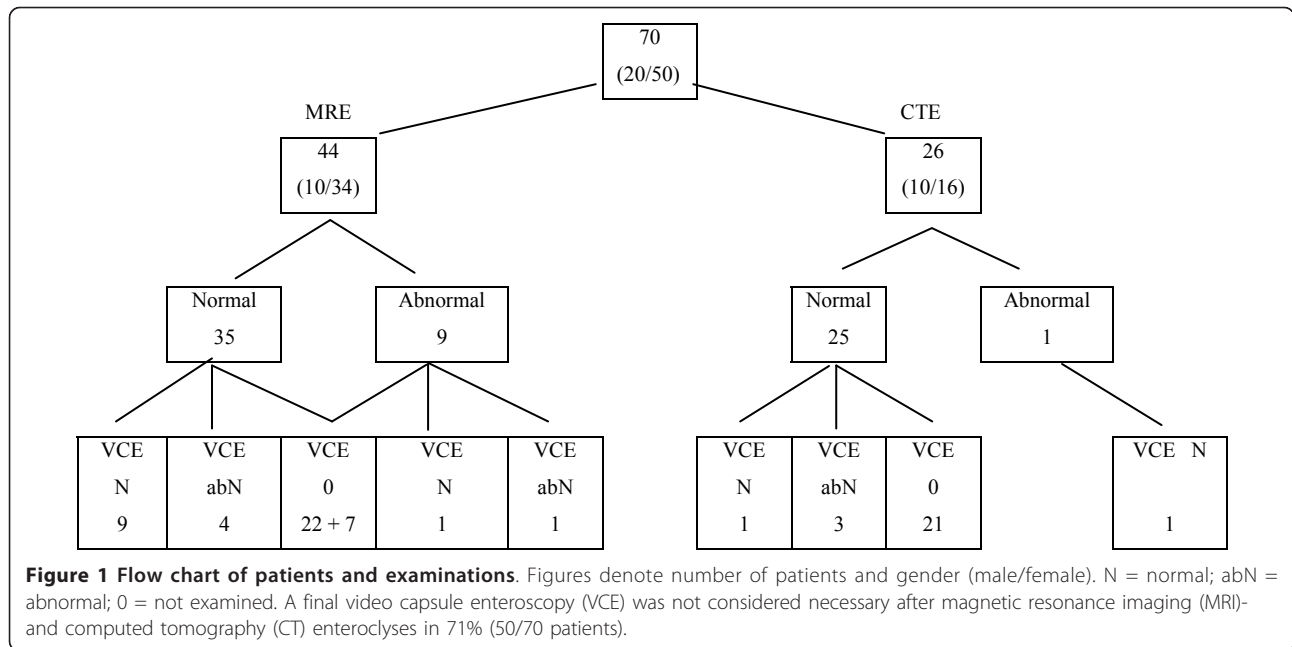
70
(20/50)

MRE

CTE

44
(10/34)

26
(10/16)

Normal
35

Abnormal
9

Normal
25

Abnormal
1

VCE
N
9

VCE
abN
4

VCE
0
22 + 7

VCE
N
1

VCE
abN
1

VCE
N
1

VCE
abN
3

VCE
0
21

VCE N
1

**Figure 1 Flow chart of patients and examinations**. Figures denote number of patients and gender (male/female). N = normal; abN = abnormal; 0 = not examined. A final video capsule enteroscopy (VCE) was not considered necessary after magnetic resonance imaging (MRI)- and computed tomography (CT) enteroclyses in 71% (50/70 patients).